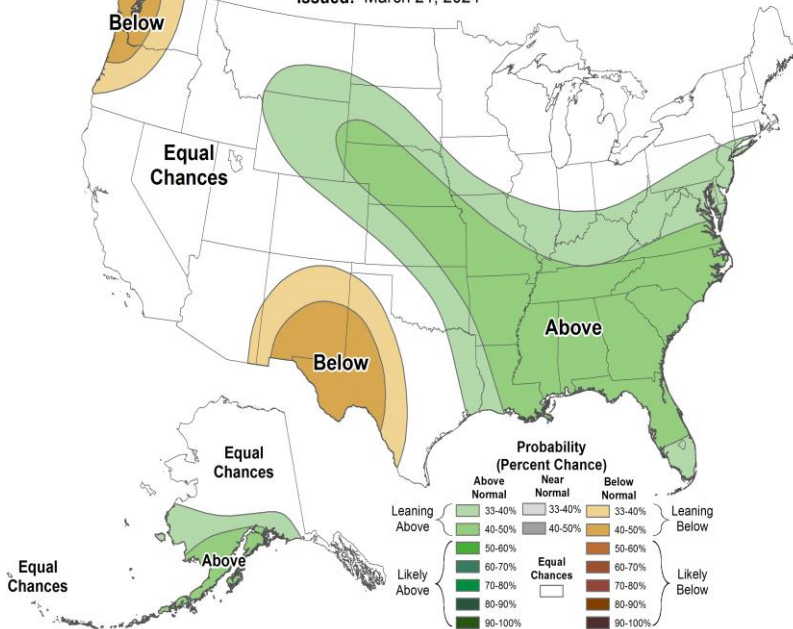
Issued: March 21, 2024

Below

Equal Chances

Above

Below

Equal Chances

Above

Equal Chances

Probability (Percent Chance)

Above Normal | Near Normal | Below Normal

Leaning Above: 33-40%, 40-50%

33-40%, 40-50%

Leaning Below: 33-40%, 40-50%

Likely Above: 50-60%, 60-70%, 70-80%, 80-90%, 90-100%

Equal Chances

Likely Below: 50-60%, 60-70%, 70-80%, 80-90%, 90-100%